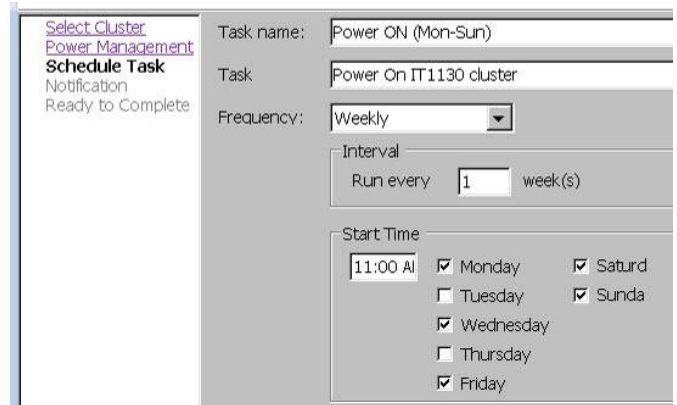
Select Cluster
Power Management
Schedule Task
Notification
Ready to Complete

Task name: Power ON (Mon-Sun)

Task: Power On IT1130 cluster

Frequency: Weekly

Interval
Run every 1 week(s)

Start Time
11:00 AI
☑ Monday
☐ Tuesday
☑ Wednesday
☐ Thursday
☑ Friday
☑ Saturd
☑ Sunda